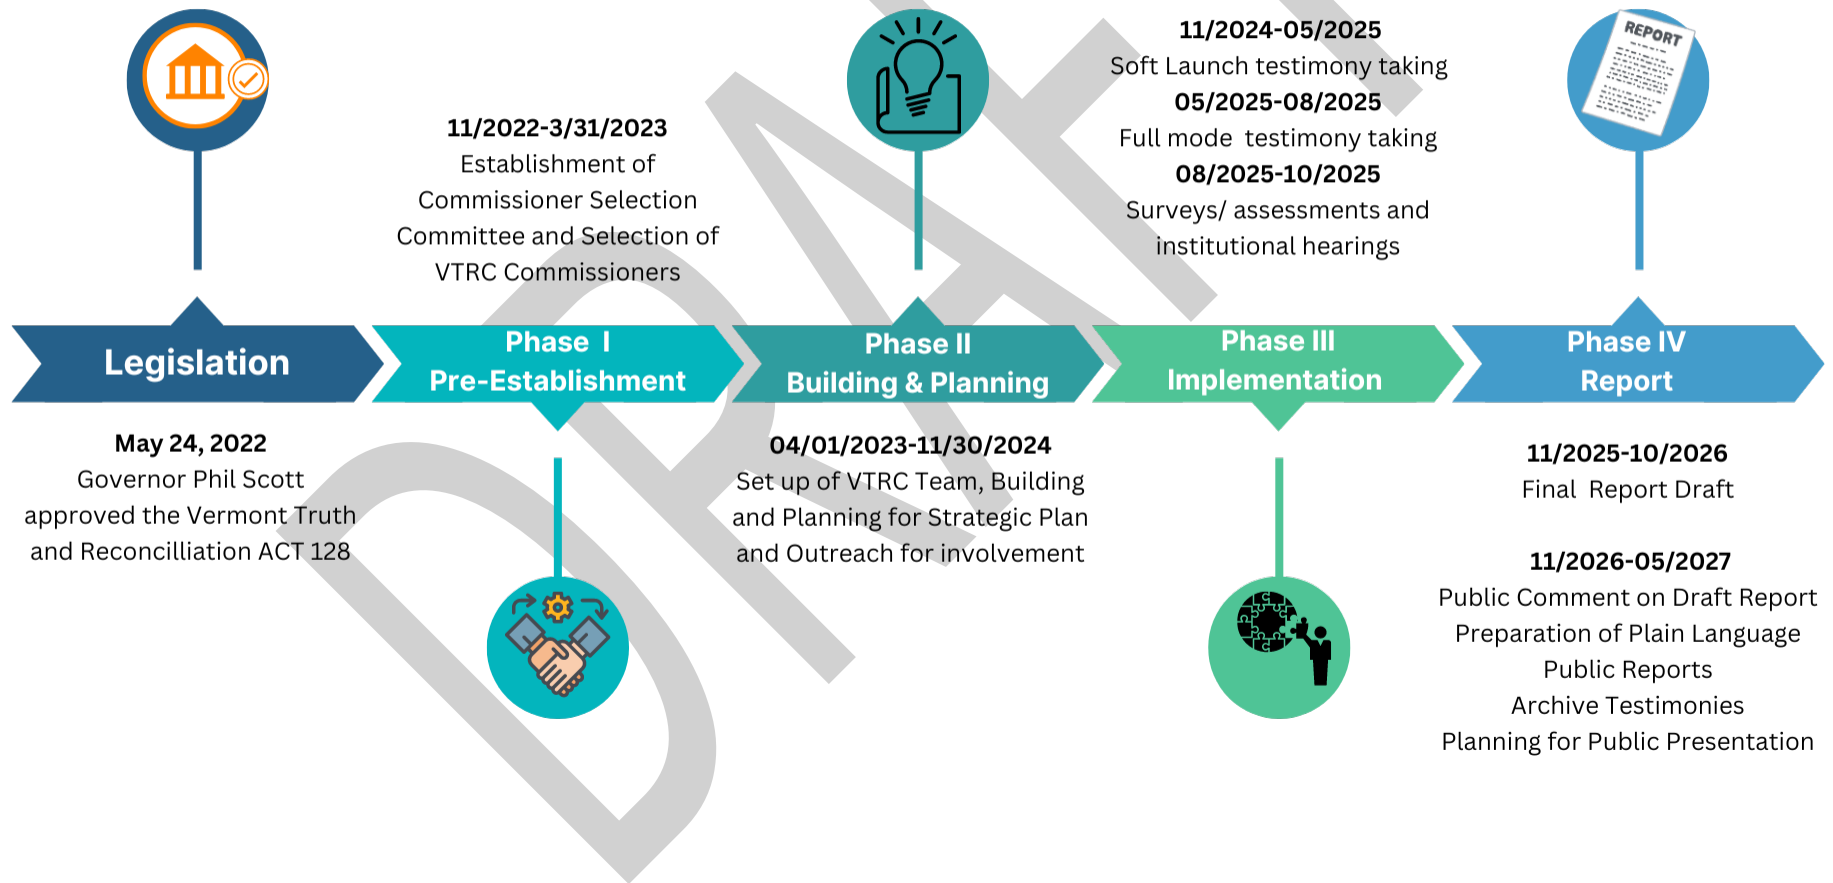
11/2022-3/31/2023
Establishment of Commissioner Selection Committee and Selection of VTRC Commissioners

11/2024-05/2025
Soft Launch testimony taking
05/2025-08/2025
Full mode testimony taking
08/2025-10/2025
Surveys/ assessments and institutional hearings

REPORT

Legislation

Phase I
Pre-Establishment

Phase II
Building & Planning

Phase III
Implementation

Phase IV
Report

May 24, 2022
Governor Phil Scott approved the Vermont Truth and Reconcilliation ACT 128

04/01/2023-11/30/2024
Set up of VTRC Team, Building and Planning for Strategic Plan and Outreach for involvement

11/2025-10/2026
Final Report Draft

11/2026-05/2027
Public Comment on Draft Report
Preparation of Plain Language Public Reports
Archive Testimonies
Planning for Public Presentation

DRAFT